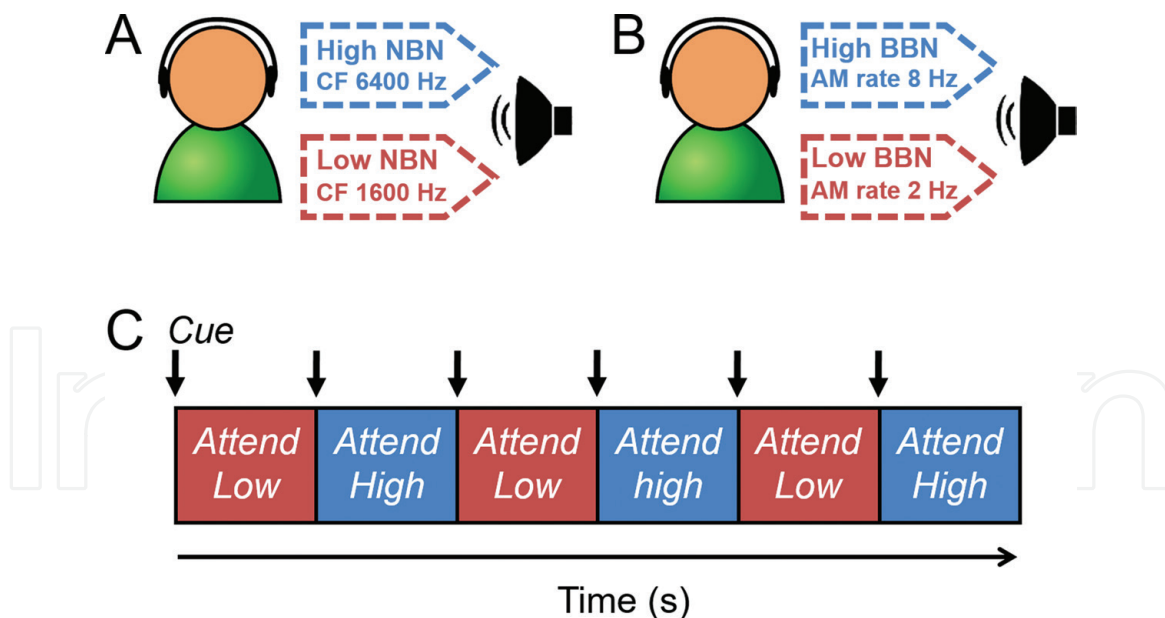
A

High NBN
CF 6400 Hz

Low NBN
CF 1600 Hz

B

High BBN
AM rate 8 Hz

Low BBN
AM rate 2 Hz

C

Cue

| Attend Low | Attend High | Attend Low | Attend high | Attend Low | Attend High |
|---|---|---|---|---|---|

Time (s)